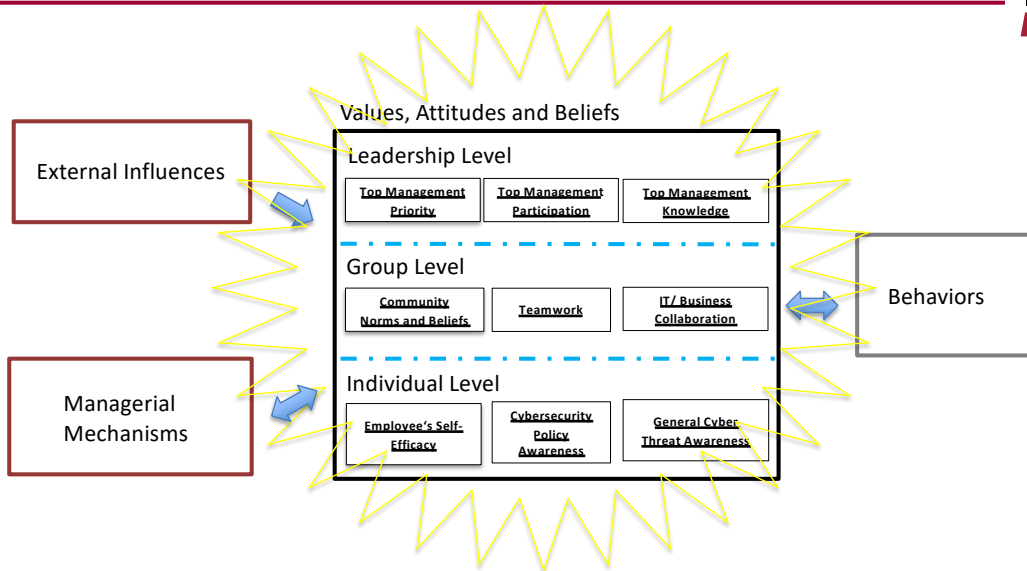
Values, Attitudes and Beliefs

External Influences

Leadership Level

Top Management Priority

Top Management Participation

Top Management Knowledge

Group Level

Community Norms and Beliefs

Teamwork

IT/ Business Collaboration

Behaviors

Managerial Mechanisms

Individual Level

Employee's Self-Efficacy

Cybersecurity Policy Awareness

General Cyber Threat Awareness